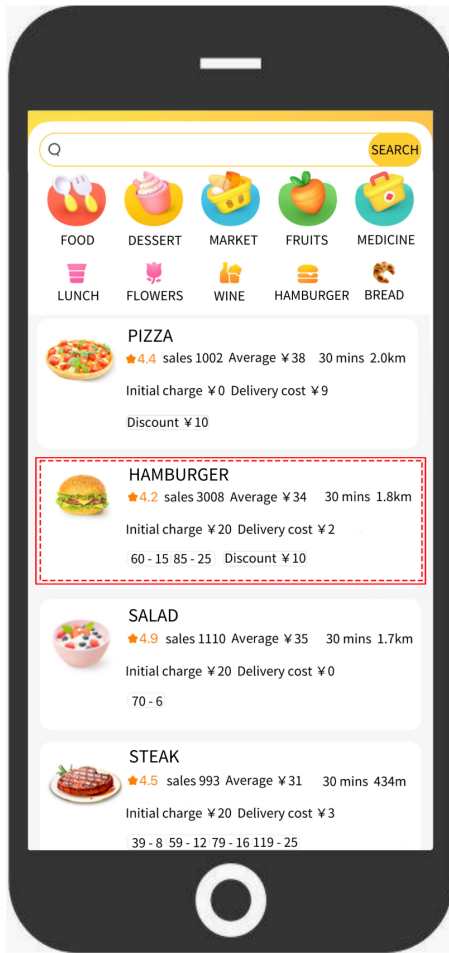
SEARCH

FOOD DESSERT MARKET FRUITS MEDICINE

LUNCH FLOWERS WINE HAMBURGER BREAD

PIZZA
4.4 sales 1002 Average ￥38 30 mins 2.0km
Initial charge ￥0 Delivery cost ￥9
Discount ￥10

HAMBURGER
4.2 sales 3008 Average ￥34 30 mins 1.8km
Initial charge ￥20 Delivery cost ￥2
60 - 15 85 - 25 Discount ￥10

SALAD
4.9 sales 1110 Average ￥35 30 mins 1.7km
Initial charge ￥20 Delivery cost ￥0
70 - 6

STEAK
4.5 sales 993 Average ￥31 30 mins 434m
Initial charge ￥20 Delivery cost ￥3
39 - 8 59 - 12 79 - 16 119 - 25